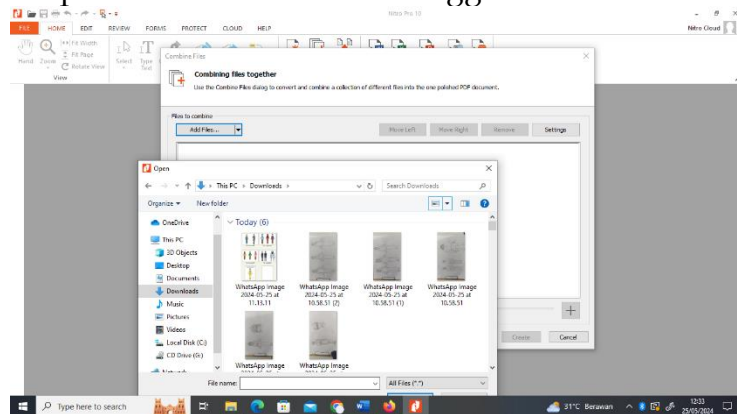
Nitro Pro 10

Nitro Cloud

FILE HOME EDIT REVIEW FORMS PROTECT CLOUD HELP

Hand Zoom Fit Width Fit Page Rotate View Select Type Text

View

Combine Files

Combining files together

Use the Combine Files dialog to convert and combine a collection of different files into the one polished PDF document.

Files to combine

Add Files... Move Left Move Right Remove Settings

Create Cancel

Open

This PC > Downloads >

Search Downloads

Organize New folder

OneDrive

This PC

3D Objects

Desktop

Documents

Downloads

Music

Pictures

Videos

Local Disk (C:)

CD Drive (G:)

Network

Today (6)

WhatsApp Image 2024-05-25 at 11.15.11

WhatsApp Image 2024-05-25 at 10.58.51 (2)

WhatsApp Image 2024-05-25 at 10.58.51 (1)

WhatsApp Image 2024-05-25 at 10.58.51

WhatsApp Image

WhatsApp Image

File name:

All Files (*.*)

Type here to search

31°C Berawan

12:33
25/05/2024